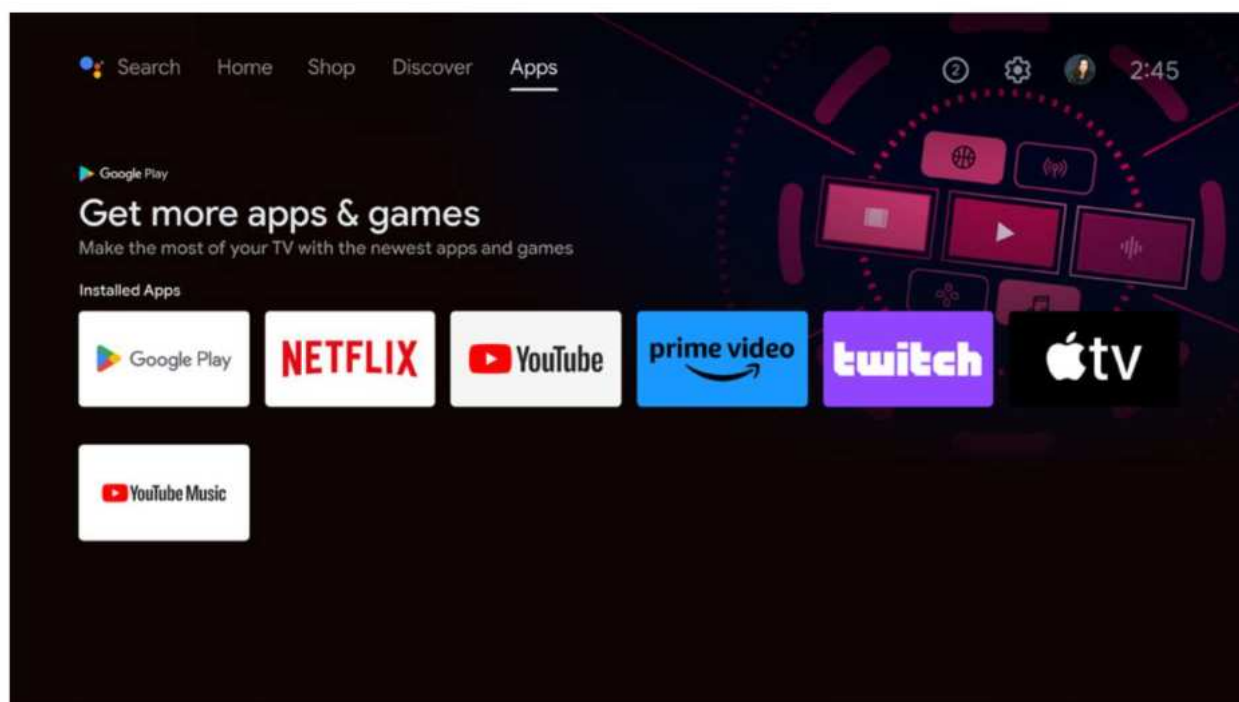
Search Home Shop Discover Apps

2 2:45

Google Play

Get more apps & games

Make the most of your TV with the newest apps and games

Installed Apps

Google Play

NETFLIX

YouTube

prime video

twitch

tv

YouTube Music